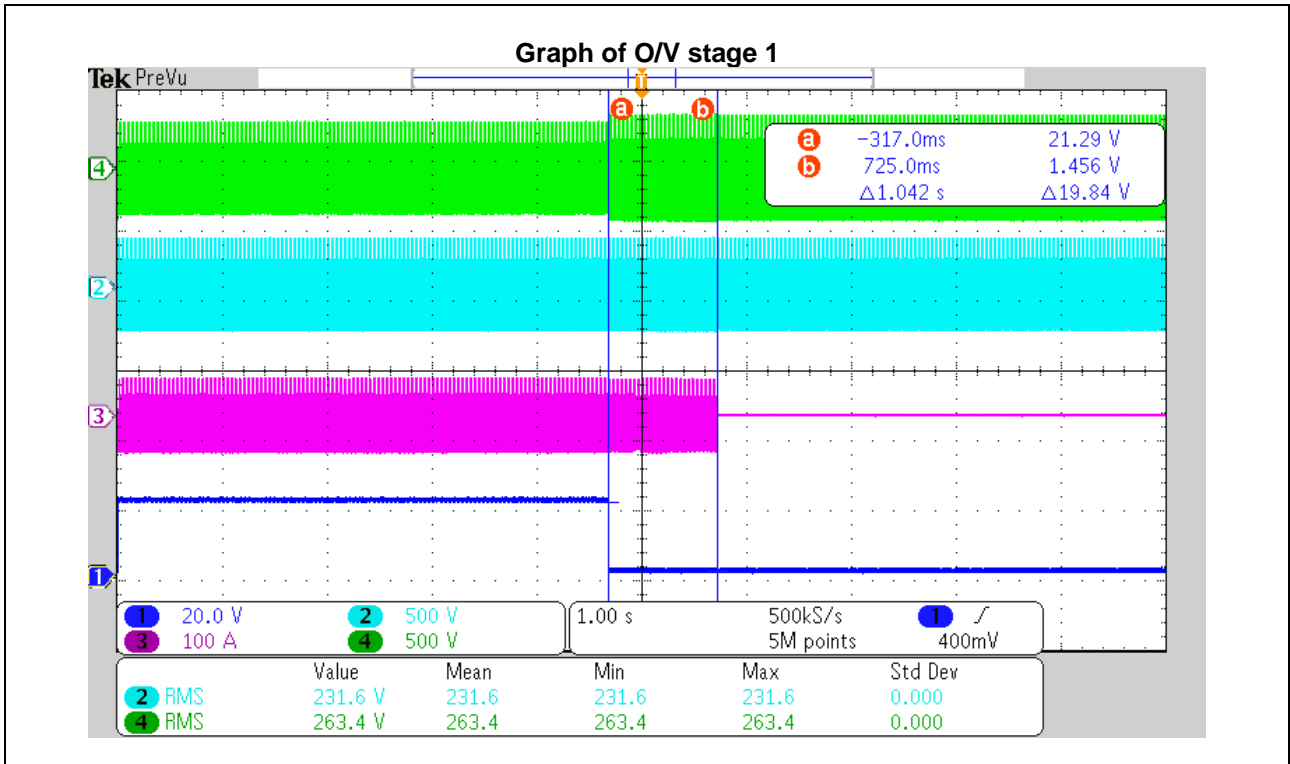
Graph of O/V stage 1

Tek PreVu

a b

a −317.0ms 21.29 V
b 725.0ms 1.456 V
△1.042 s △19.84 V

4
2
3
1

1 20.0 V
2 500 V
3 100 A
4 500 V

1.00 s
500kS/s
5M points
1
400mV

| | Value | Mean | Min | Max | Std Dev |
|---|---|---|---|---|---|
| 2 RMS | 231.6 V | 231.6 | 231.6 | 231.6 | 0.000 |
| 4 RMS | 263.4 V | 263.4 | 263.4 | 263.4 | 0.000 |